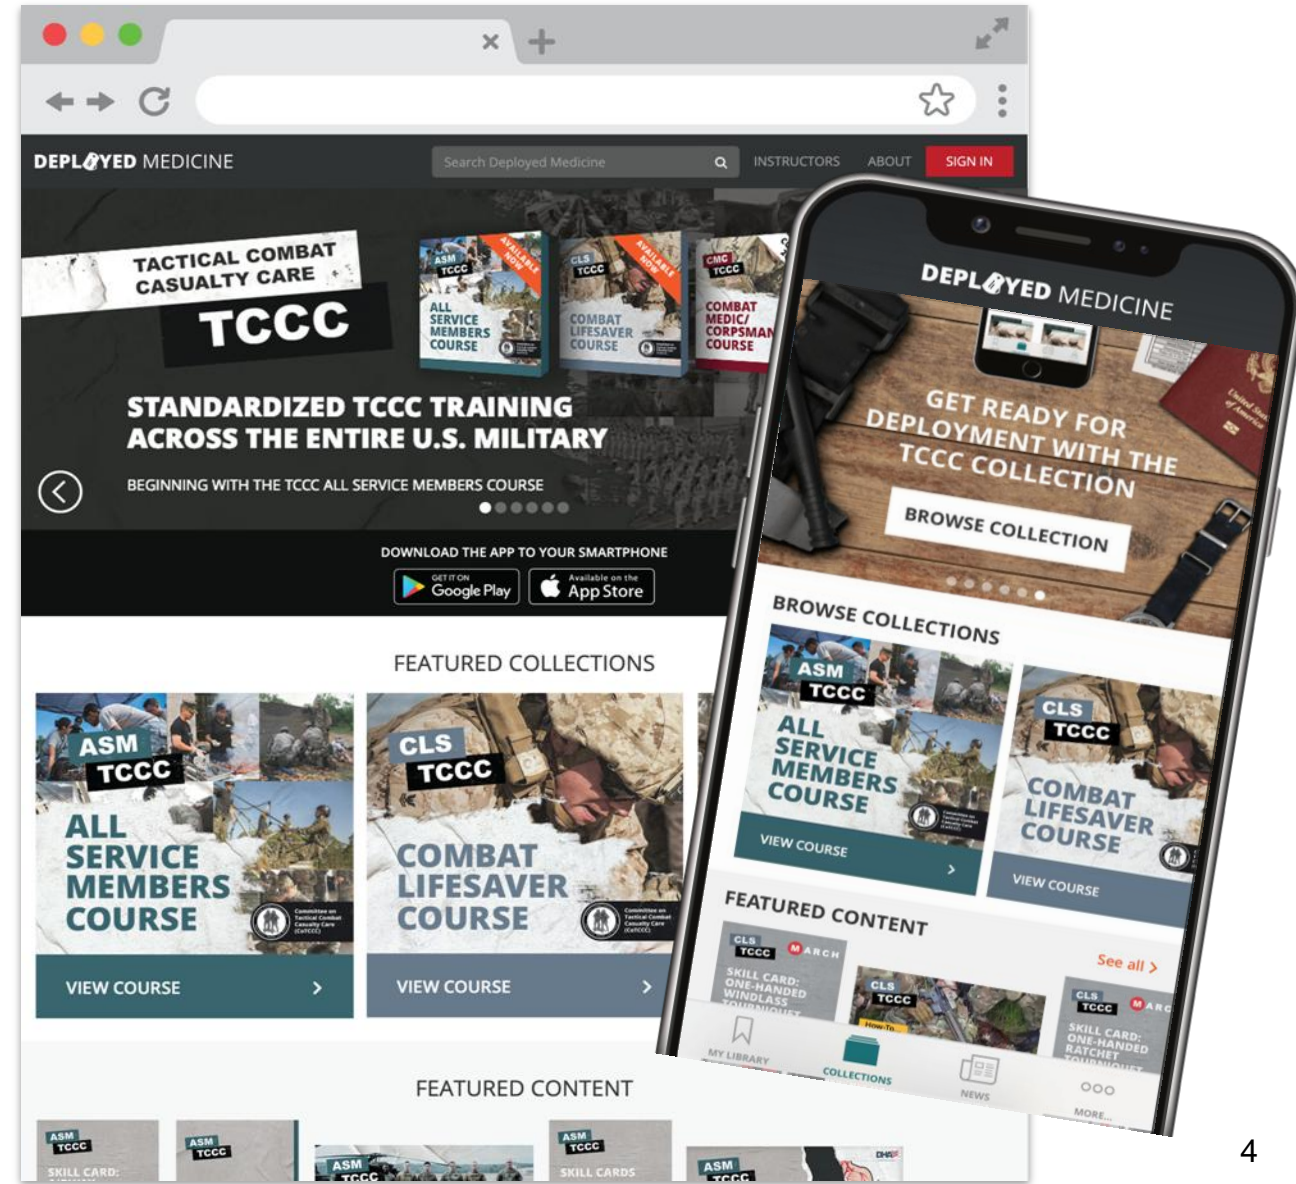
DEPLOYED MEDICINE

Search Deployed Medicine

INSTRUCTORS ABOUT SIGN IN

TACTICAL COMBAT CASUALTY CARE

TCCC

ASM TCCC ALL SERVICE MEMBERS COURSE AVAILABLE NOW

CLS TCCC COMBAT LIFESAVER COURSE AVAILABLE NOW

CMC TCCC COMBAT MEDIC/ CORPSMAN COURSE

STANDARDIZED TCCC TRAINING ACROSS THE ENTIRE U.S. MILITARY

BEGINNING WITH THE TCCC ALL SERVICE MEMBERS COURSE

DOWNLOAD THE APP TO YOUR SMARTPHONE

GET IT ON Google Play

Available on the App Store

FEATURED COLLECTIONS

ASM TCCC ALL SERVICE MEMBERS COURSE

VIEW COURSE

CLS TCCC COMBAT LIFESAVER COURSE

VIEW COURSE

FEATURED CONTENT

ASM TCCC SKILL CARD:

ASM TCCC

ASM TCCC

ASM TCCC SKILL CARDS

ASM TCCC

DEPLOYED MEDICINE

GET READY FOR DEPLOYMENT WITH THE TCCC COLLECTION

BROWSE COLLECTION

BROWSE COLLECTIONS

ASM TCCC ALL SERVICE MEMBERS COURSE

VIEW COURSE

CLS TCCC COMBAT LIFESAVER COURSE

VIEW COURSE

FEATURED CONTENT

See all

CLS TCCC MARCH SKILL CARD: ONE-HANDED WINDLASS

CLS TCCC How-To

CLS TCCC MARCH SKILL CARD: ONE-HANDED RATCHET

MY LIBRARY COLLECTIONS NEWS MORE...

4